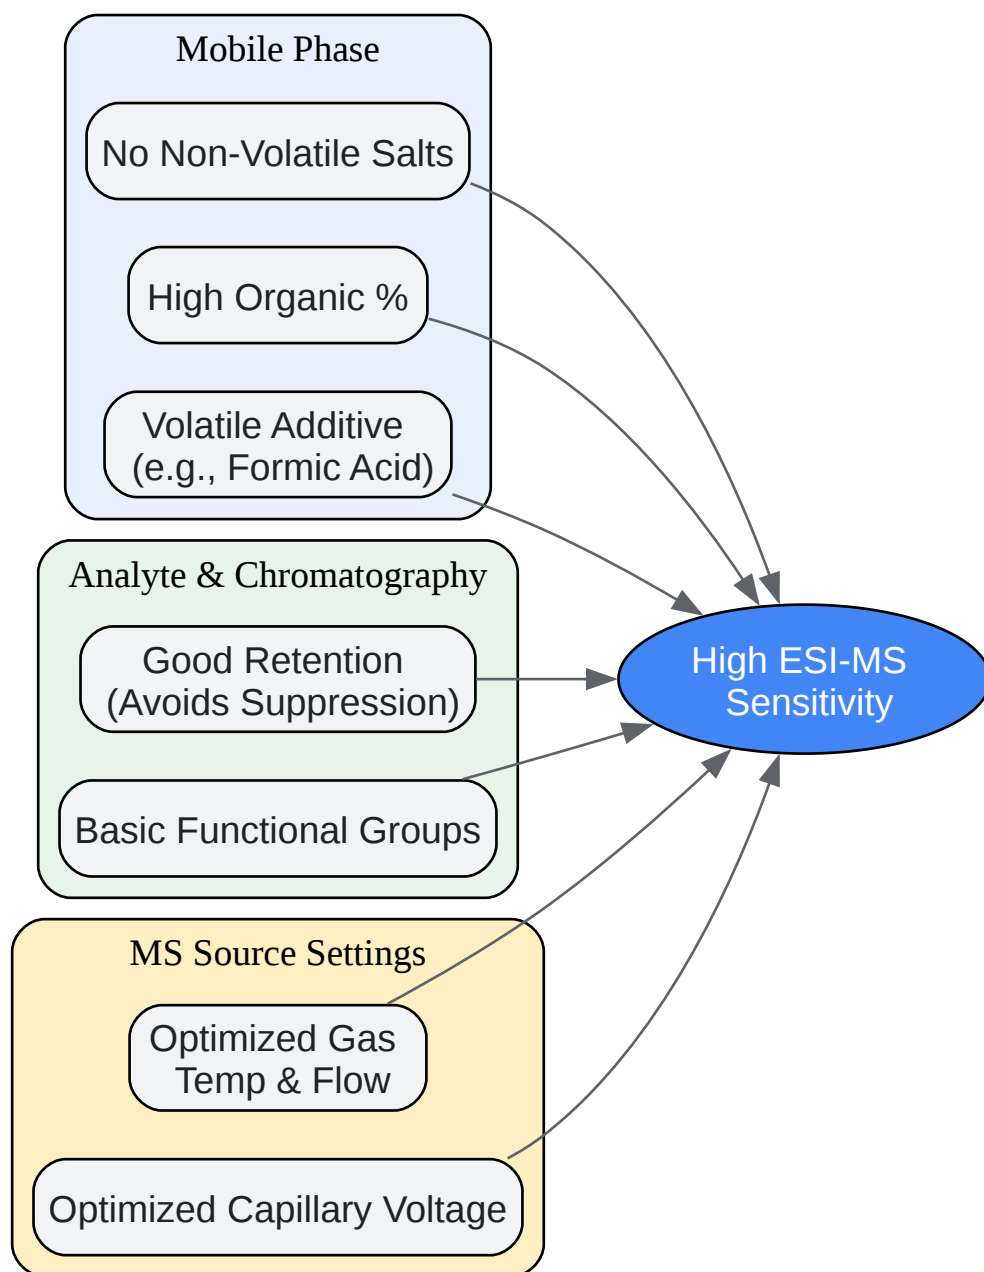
Mobile Phase

No Non-Volatile Salts

High Organic %

Volatile Additive
(e.g., Formic Acid)

Analyte & Chromatography

Good Retention
(Avoids Suppression)

Basic Functional Groups

MS Source Settings

Optimized Gas
Temp & Flow

Optimized Capillary Voltage

High ESI-MS
Sensitivity